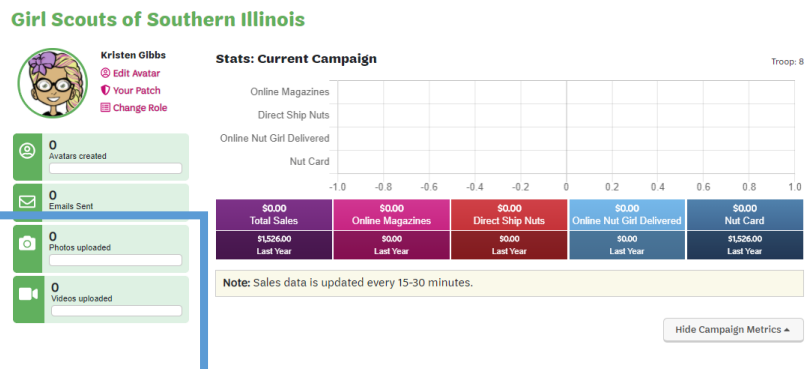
Girl Scouts of Southern Illinois

Kristen Gibbs
Edit Avatar
Your Patch
Change Role

0
Avatars created

0
Emails Sent

0
Photos uploaded

0
Videos uploaded

Stats: Current Campaign

Troop: 8

Online Magazines
Direct Ship Nuts
Online Nut Girl Delivered
Nut Card

−1.0 −0.8 −0.6 −0.4 −0.2 0 0.2 0.4 0.6 0.8 1.0

| $0.00 Total Sales | $0.00 Online Magazines | $0.00 Direct Ship Nuts | $0.00 Online Nut Girl Delivered | $0.00 Nut Card |
|---|---|---|---|---|
| $1,526.00 Last Year | $0.00 Last Year | $0.00 Last Year | $0.00 Last Year | $1,526.00 Last Year |

Note: Sales data is updated every 15-30 minutes.

Hide Campaign Metrics